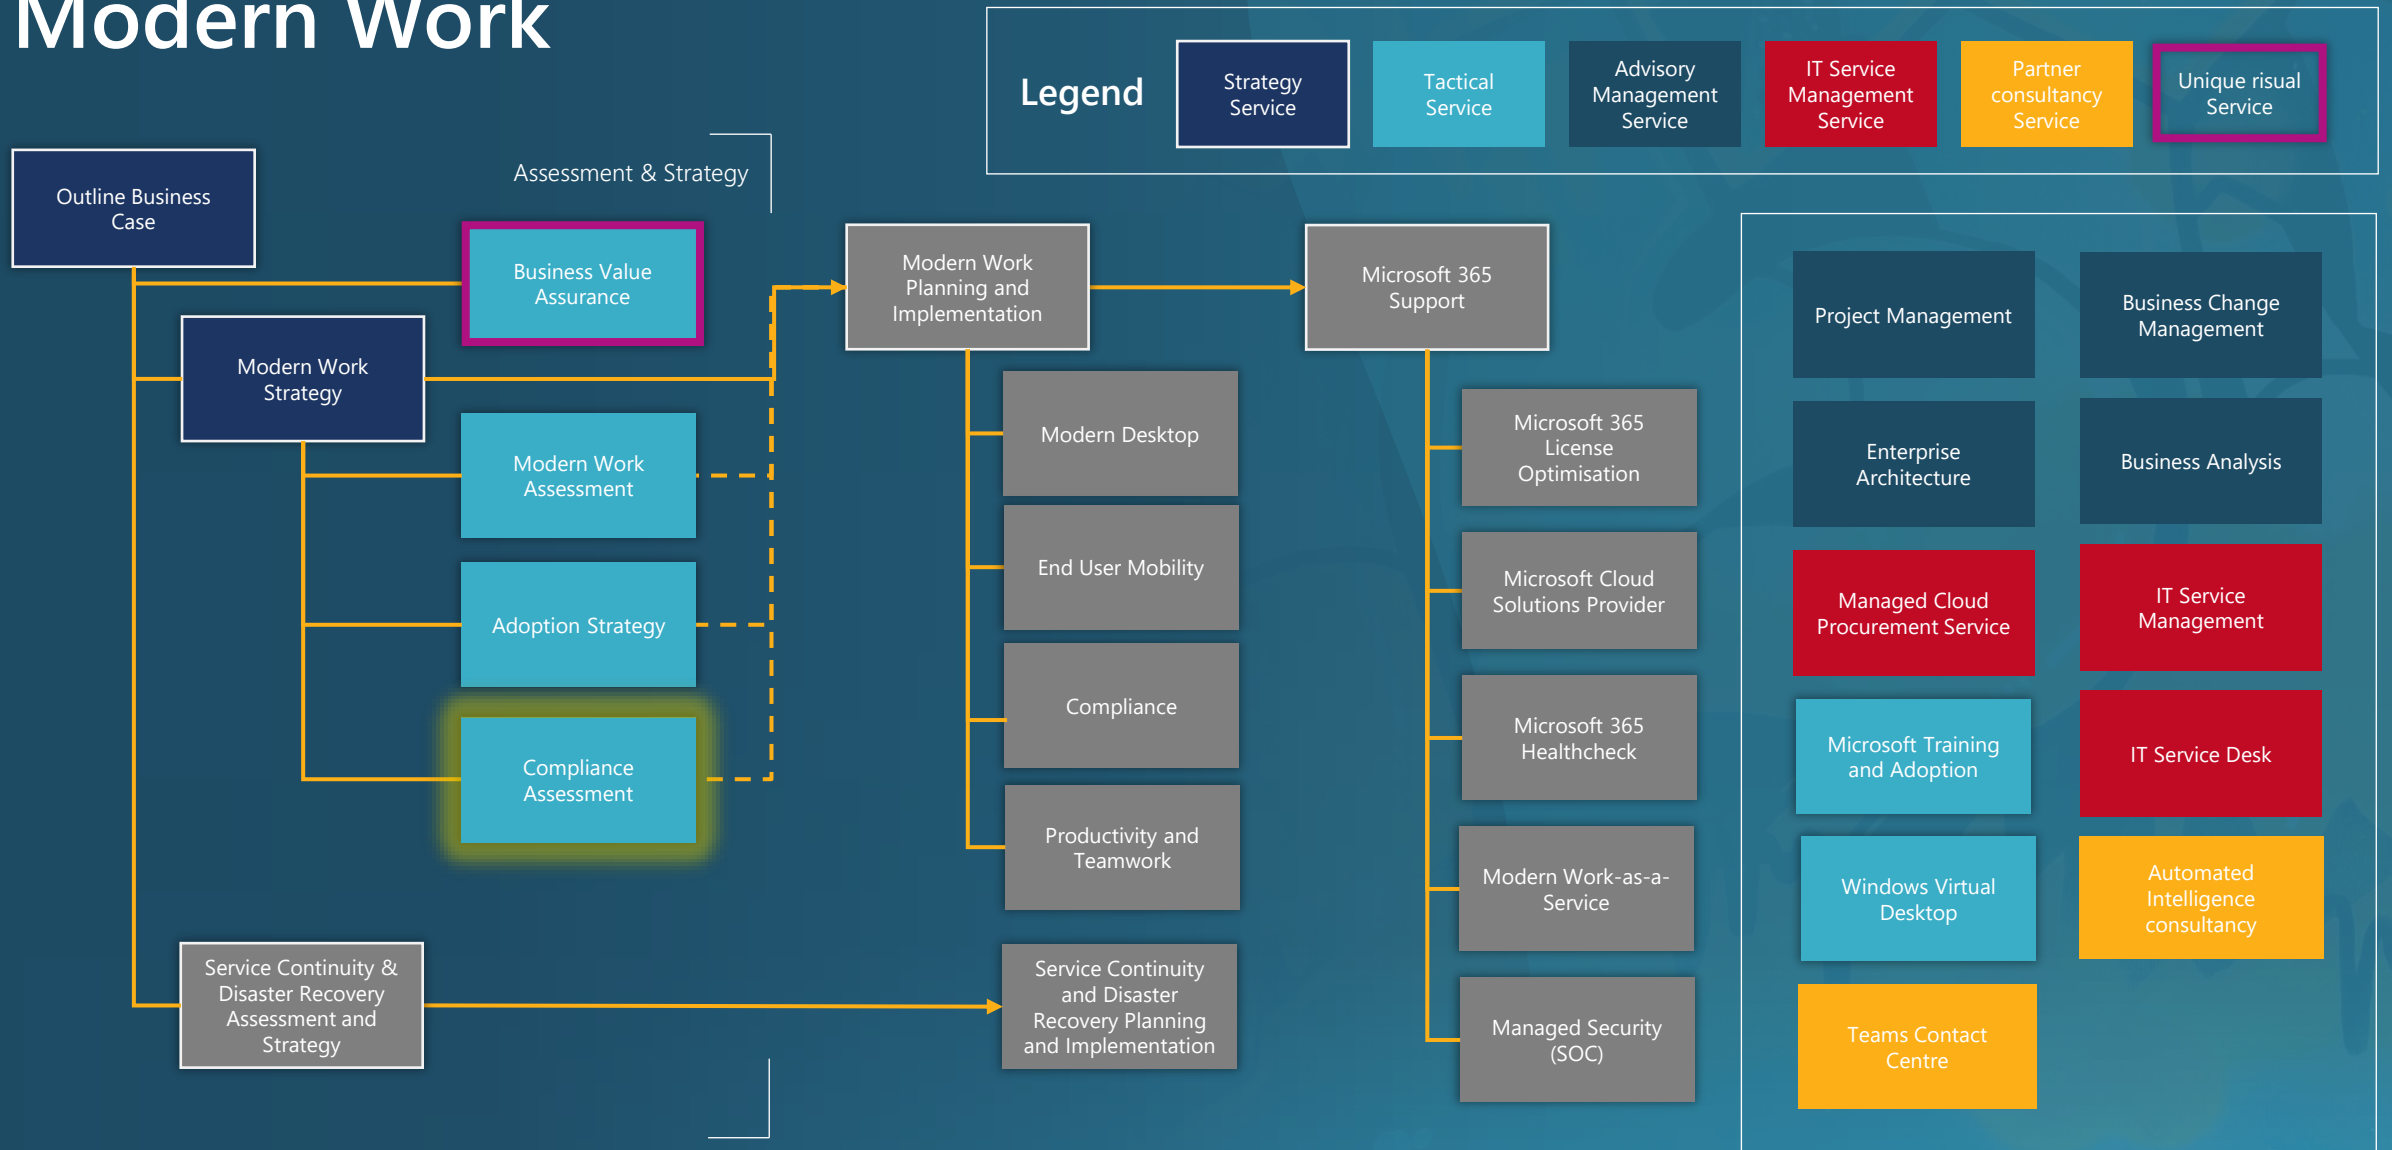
Modern Work

Legend
Strategy Service
Tactical Service
Advisory Management Service
IT Service Management Service
Partner consultancy Service
Unique risual Service

Assessment & Strategy

Outline Business Case
Business Value Assurance
Modern Work Strategy
Modern Work Assessment
Adoption Strategy
Compliance Assessment
Service Continuity & Disaster Recovery Assessment and Strategy

Modern Work Planning and Implementation
Modern Desktop
End User Mobility
Compliance
Productivity and Teamwork
Service Continuity and Disaster Recovery Planning and Implementation

Microsoft 365 Support
Microsoft 365 License Optimisation
Microsoft Cloud Solutions Provider
Microsoft 365 Healthcheck
Modern Work-as-a-Service
Managed Security (SOC)

Project Management
Business Change Management
Enterprise Architecture
Business Analysis
Managed Cloud Procurement Service
IT Service Management
Microsoft Training and Adoption
IT Service Desk
Windows Virtual Desktop
Automated Intelligence consultancy
Teams Contact Centre